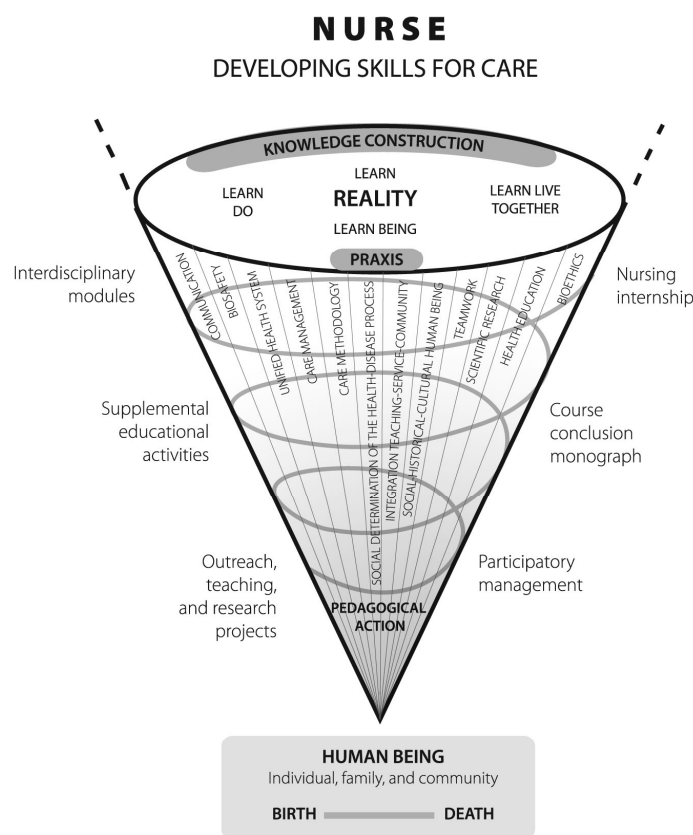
NURSE
DEVELOPING SKILLS FOR CARE

KNOWLEDGE CONSTRUCTION

LEARN DO

LEARN
REALITY
LEARN BEING

LEARN LIVE TOGETHER

PRAXIS

Interdisciplinary modules

Nursing internship

COMMUNICATION
BIOSAFETY
UNIFIED HEALTH SYSTEM
CARE MANAGEMENT
CARE METHODOLOGY
SOCIAL DETERMINATION OF THE HEALTH-DISEASE PROCESS
INTEGRATION TEACHING-SERVICE-COMMUNITY
SOCIAL-HISTORICAL-CULTURAL HUMAN BEING
TEAMWORK
SCIENTIFIC RESEARCH
HEALTH EDUCATION
BIOETHICS

Supplemental educational activities

Course conclusion monograph

Outreach, teaching, and research projects

Participatory management

PEDAGOGICAL ACTION

HUMAN BEING
Individual, family, and community

BIRTH DEATH